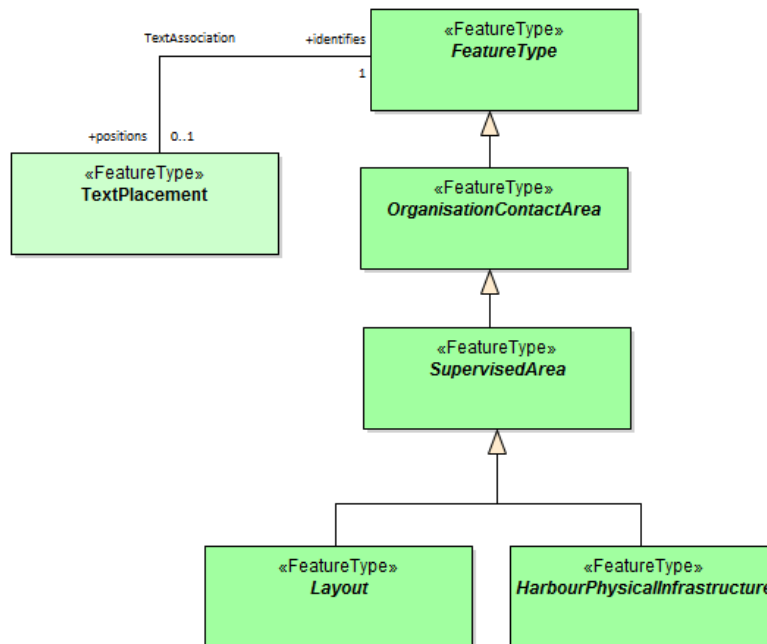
TextAssociation

+identifies

1

«FeatureType»
FeatureType

+positions 0..1

«FeatureType»
TextPlacement

«FeatureType»
OrganisationContactArea

«FeatureType»
SupervisedArea

«FeatureType»
Layout

«FeatureType»
HarbourPhysicalInfrastructure